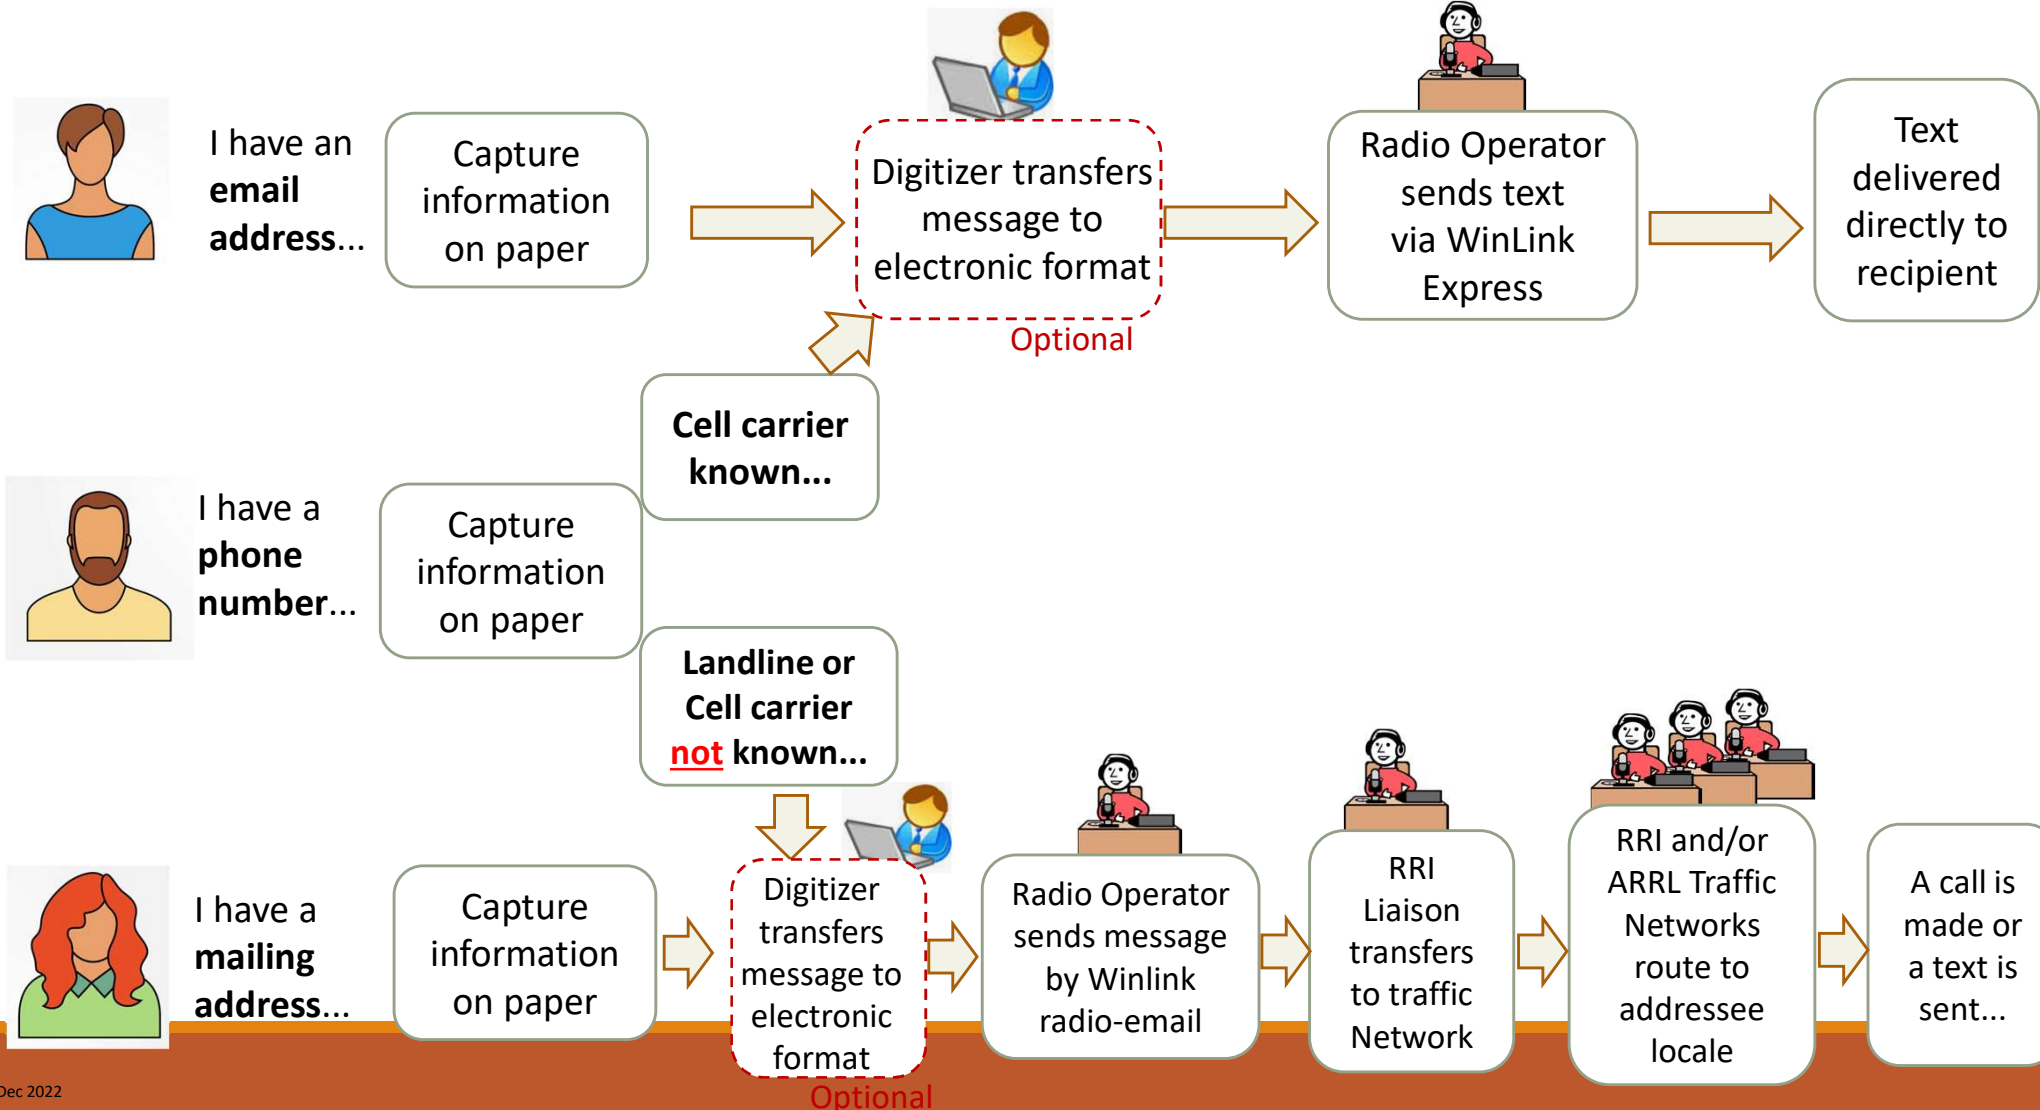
I have an **email address**...

Capture information on paper

Digitizer transfers message to electronic format

Optional

Radio Operator sends text via WinLink Express

Text delivered directly to recipient

**Cell carrier known...**

I have a **phone number**...

Capture information on paper

**Landline or Cell carrier not known...**

I have a **mailing address**...

Capture information on paper

Digitizer transfers message to electronic format

Optional

Radio Operator sends message by Winlink radio-email

RRI Liaison transfers to traffic Network

RRI and/or ARRL Traffic Networks route to addressee locale

A call is made or a text is sent...

Dec 2022